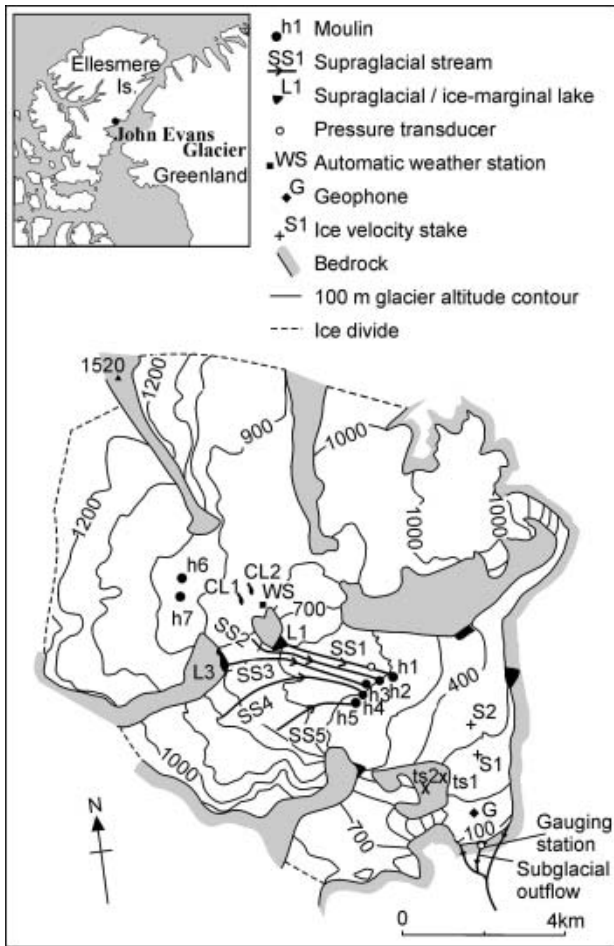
Ellesmere Is.

John Evans Glacier

Greenland

h1 Moulin
SS1 Supraglacial stream
L1 Supraglacial / ice-marginal lake
Pressure transducer
WS Automatic weather station
G Geophone
S1 Ice velocity stake
Bedrock
100 m glacier altitude contour
Ice divide

1520
1200
900
1000
1000
1000
1200
h6
h7
CL1
CL2
WS
700
SS2
L1
SS1
h1
L3
SS3
h3
h2
SS4
h4
h5
SS5
400
S2
S1
1000
700
ts2
ts1
G
100
Gauging station
Subglacial outflow
N
0
4km